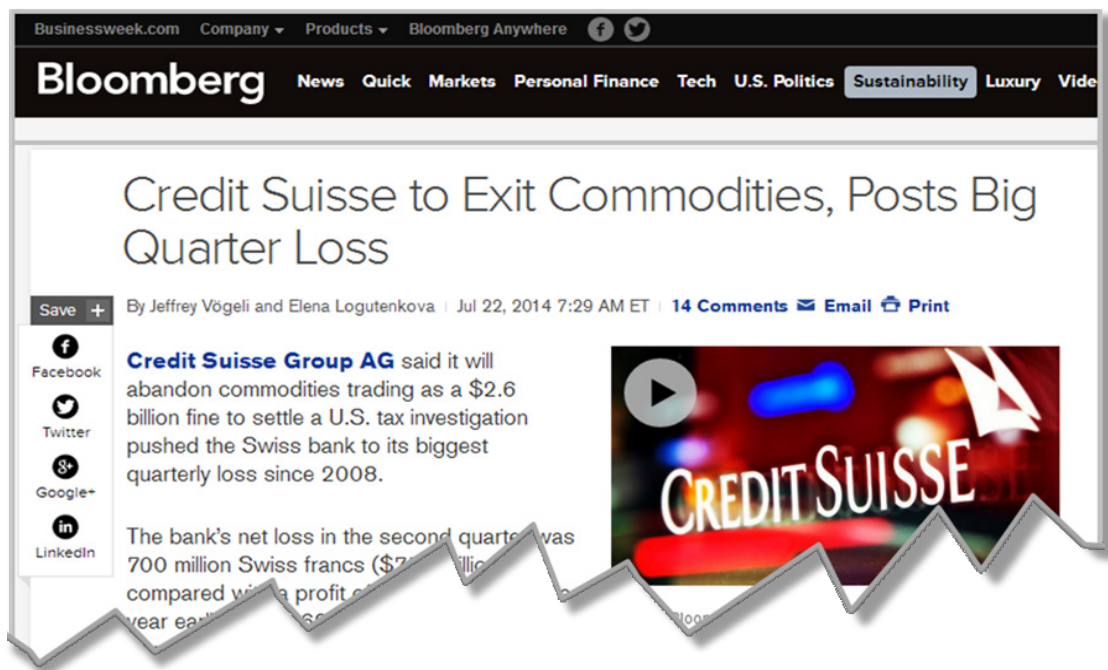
Businessweek.com Company ▾ Products ▾ Bloomberg Anywhere

Bloomberg News Quick Markets Personal Finance Tech U.S. Politics Sustainability Luxury Vide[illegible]

Credit Suisse to Exit Commodities, Posts Big Quarter Loss

Save +

Facebook

Twitter

Google+

LinkedIn

By Jeffrey Vögeli and Elena Logutenkova | Jul 22, 2014 7:29 AM ET | 14 Comments Email Print

Credit Suisse Group AG said it will abandon commodities trading as a $2.6 billion fine to settle a U.S. tax investigation pushed the Swiss bank to its biggest quarterly loss since 2008.

The bank's net loss in the second quarte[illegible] was 700 million Swiss francs ($7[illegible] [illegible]illio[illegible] compared w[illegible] a profit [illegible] year ear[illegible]

CREDIT SUISSE